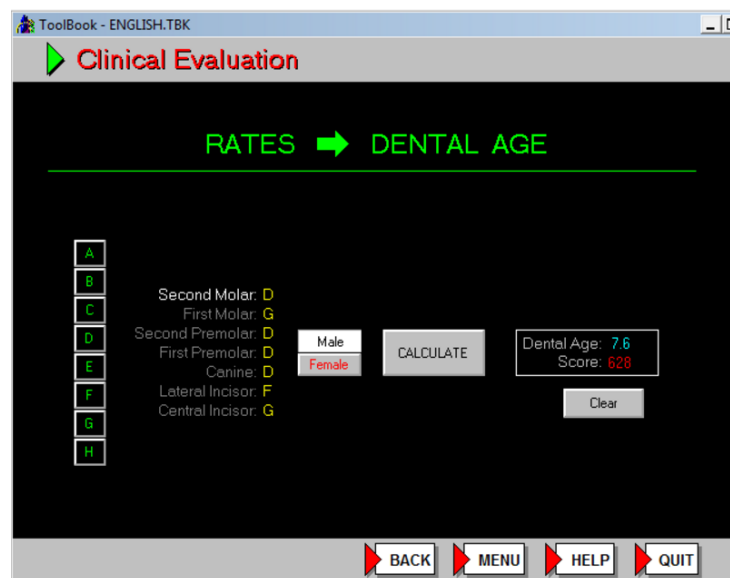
ToolBook - ENGLISH.TBK

Clinical Evaluation

RATES ➡ DENTAL AGE

A
B
C
D
E
F
G
H

Second Molar: D
First Molar: G
Second Premolar: D
First Premolar: D
Canine: D
Lateral Incisor: F
Central Incisor: G

Male
Female

CALCULATE

Dental Age: 7.6
Score: 628

Clear

BACK
MENU
HELP
QUIT